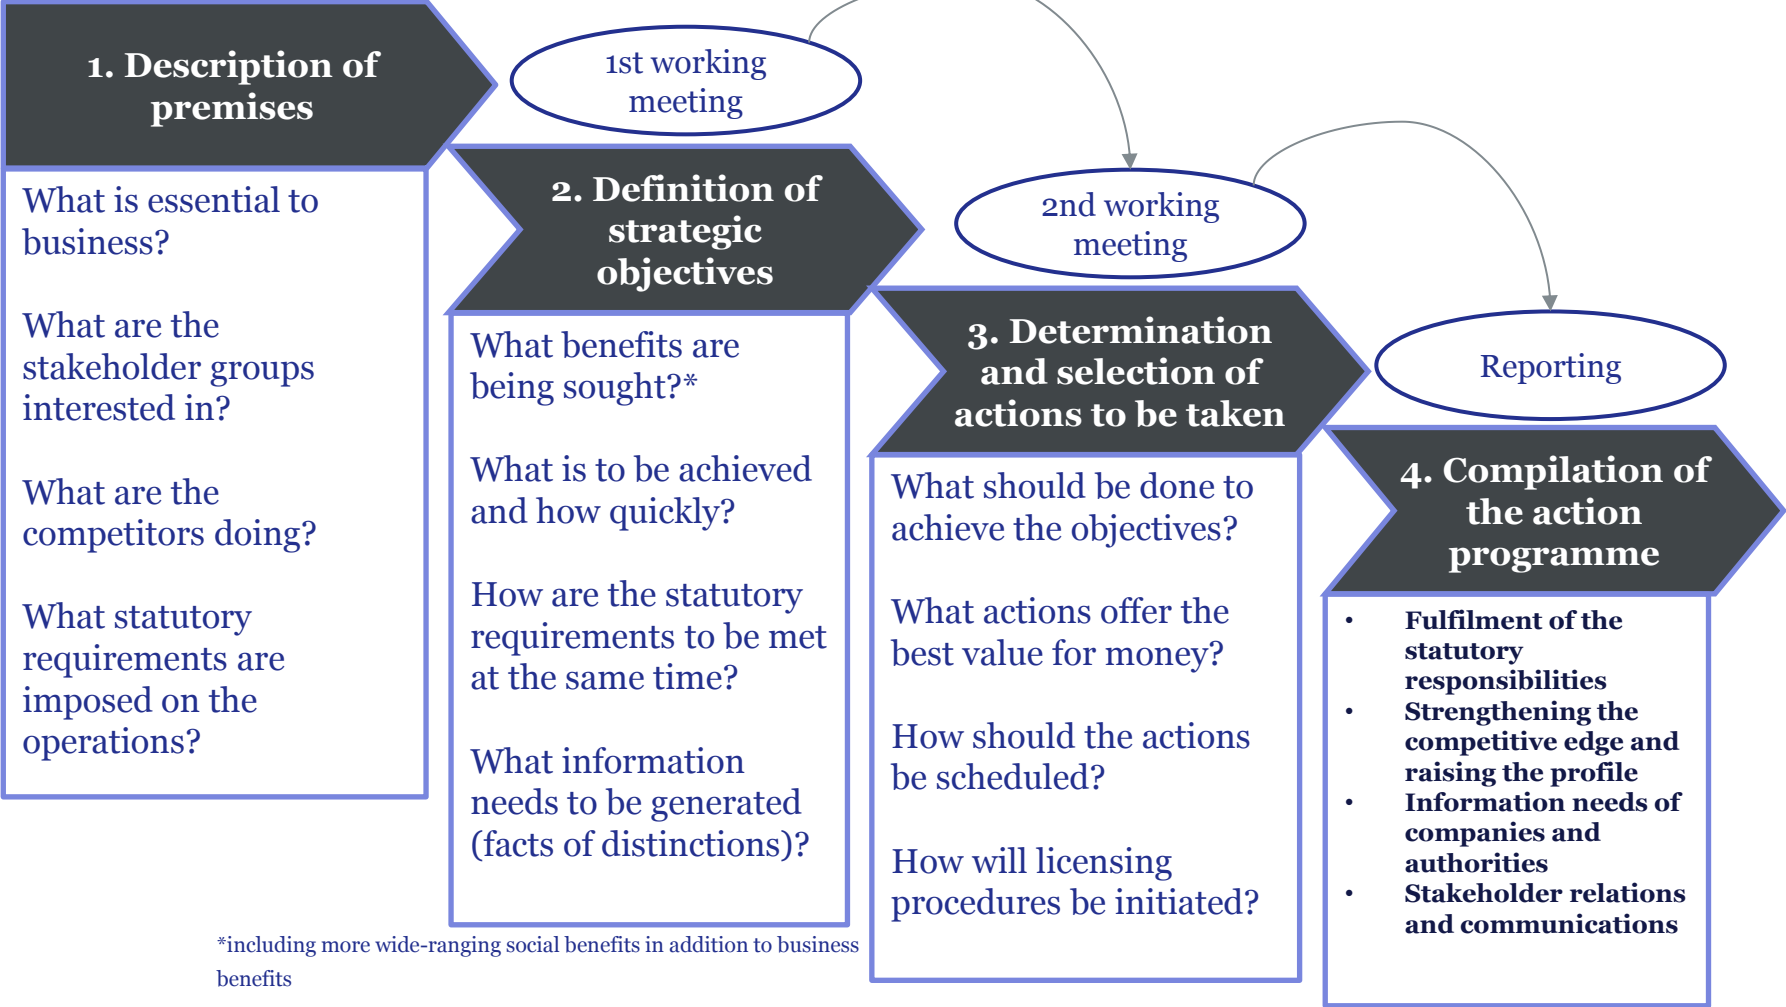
1. Description of premises

What is essential to business?

What are the stakeholder groups interested in?

What are the competitors doing?

What statutory requirements are imposed on the operations?

1st working meeting

2. Definition of strategic objectives

What benefits are being sought?*

What is to be achieved and how quickly?

How are the statutory requirements to be met at the same time?

What information needs to be generated (facts of distinctions)?

*including more wide-ranging social benefits in addition to business benefits

2nd working meeting

3. Determination and selection of actions to be taken

What should be done to achieve the objectives?

What actions offer the best value for money?

How should the actions be scheduled?

How will licensing procedures be initiated?

Reporting

4. Compilation of the action programme

- Fulfilment of the statutory responsibilities
- Strengthening the competitive edge and raising the profile
- Information needs of companies and authorities
- Stakeholder relations and communications